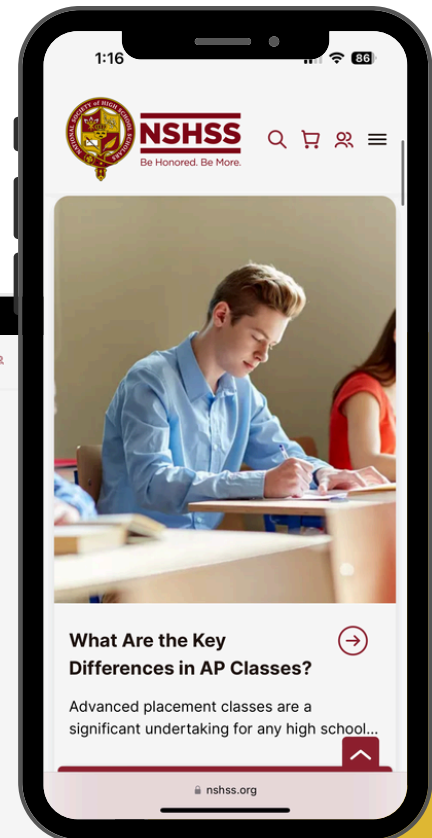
1:16

86

NATIONAL SOCIETY of HIGH SCHOOL SCHOLARS

NSHSS

Be Honored. Be More.

What Are the Key Differences in AP Classes?

Advanced placement classes are a significant undertaking for any high school...

nshss.org